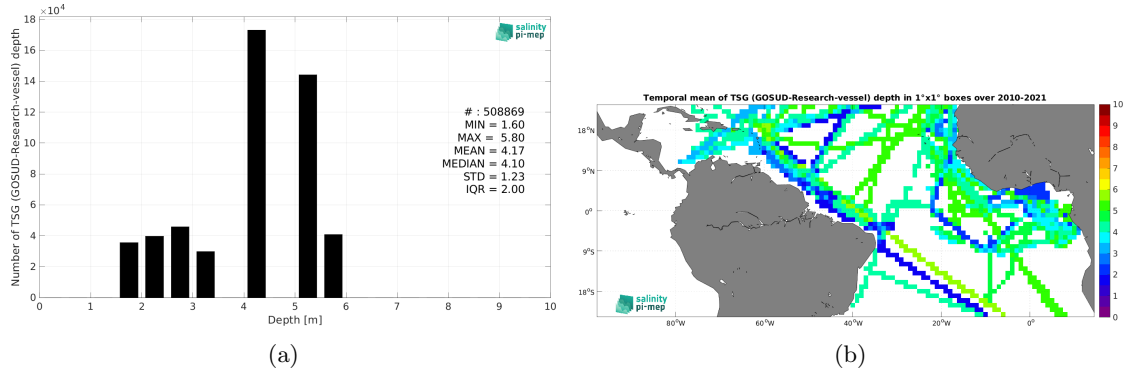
$\times10^4$
18
16
14
12
10
8
6
4
2
0
Number of TSG (GOSUD-Research-vessel) depth
0 1 2 3 4 5 6 7 8 9 10
Depth [m]
salinity pi-mep
# : 508869
MIN = 1.60
MAX = 5.80
MEAN = 4.17
MEDIAN = 4.10
STD = 1.23
IQR = 2.00

(a)

Temporal mean of TSG (GOSUD-Research-vessel) depth in 1°x1° boxes over 2010-2021
18°N
9°N
0°
9°S
18°S
80°W 60°W 40°W 20°W 0°
salinity pi-mep
10
9
8
7
6
5
4
3
2
1
0

(b)